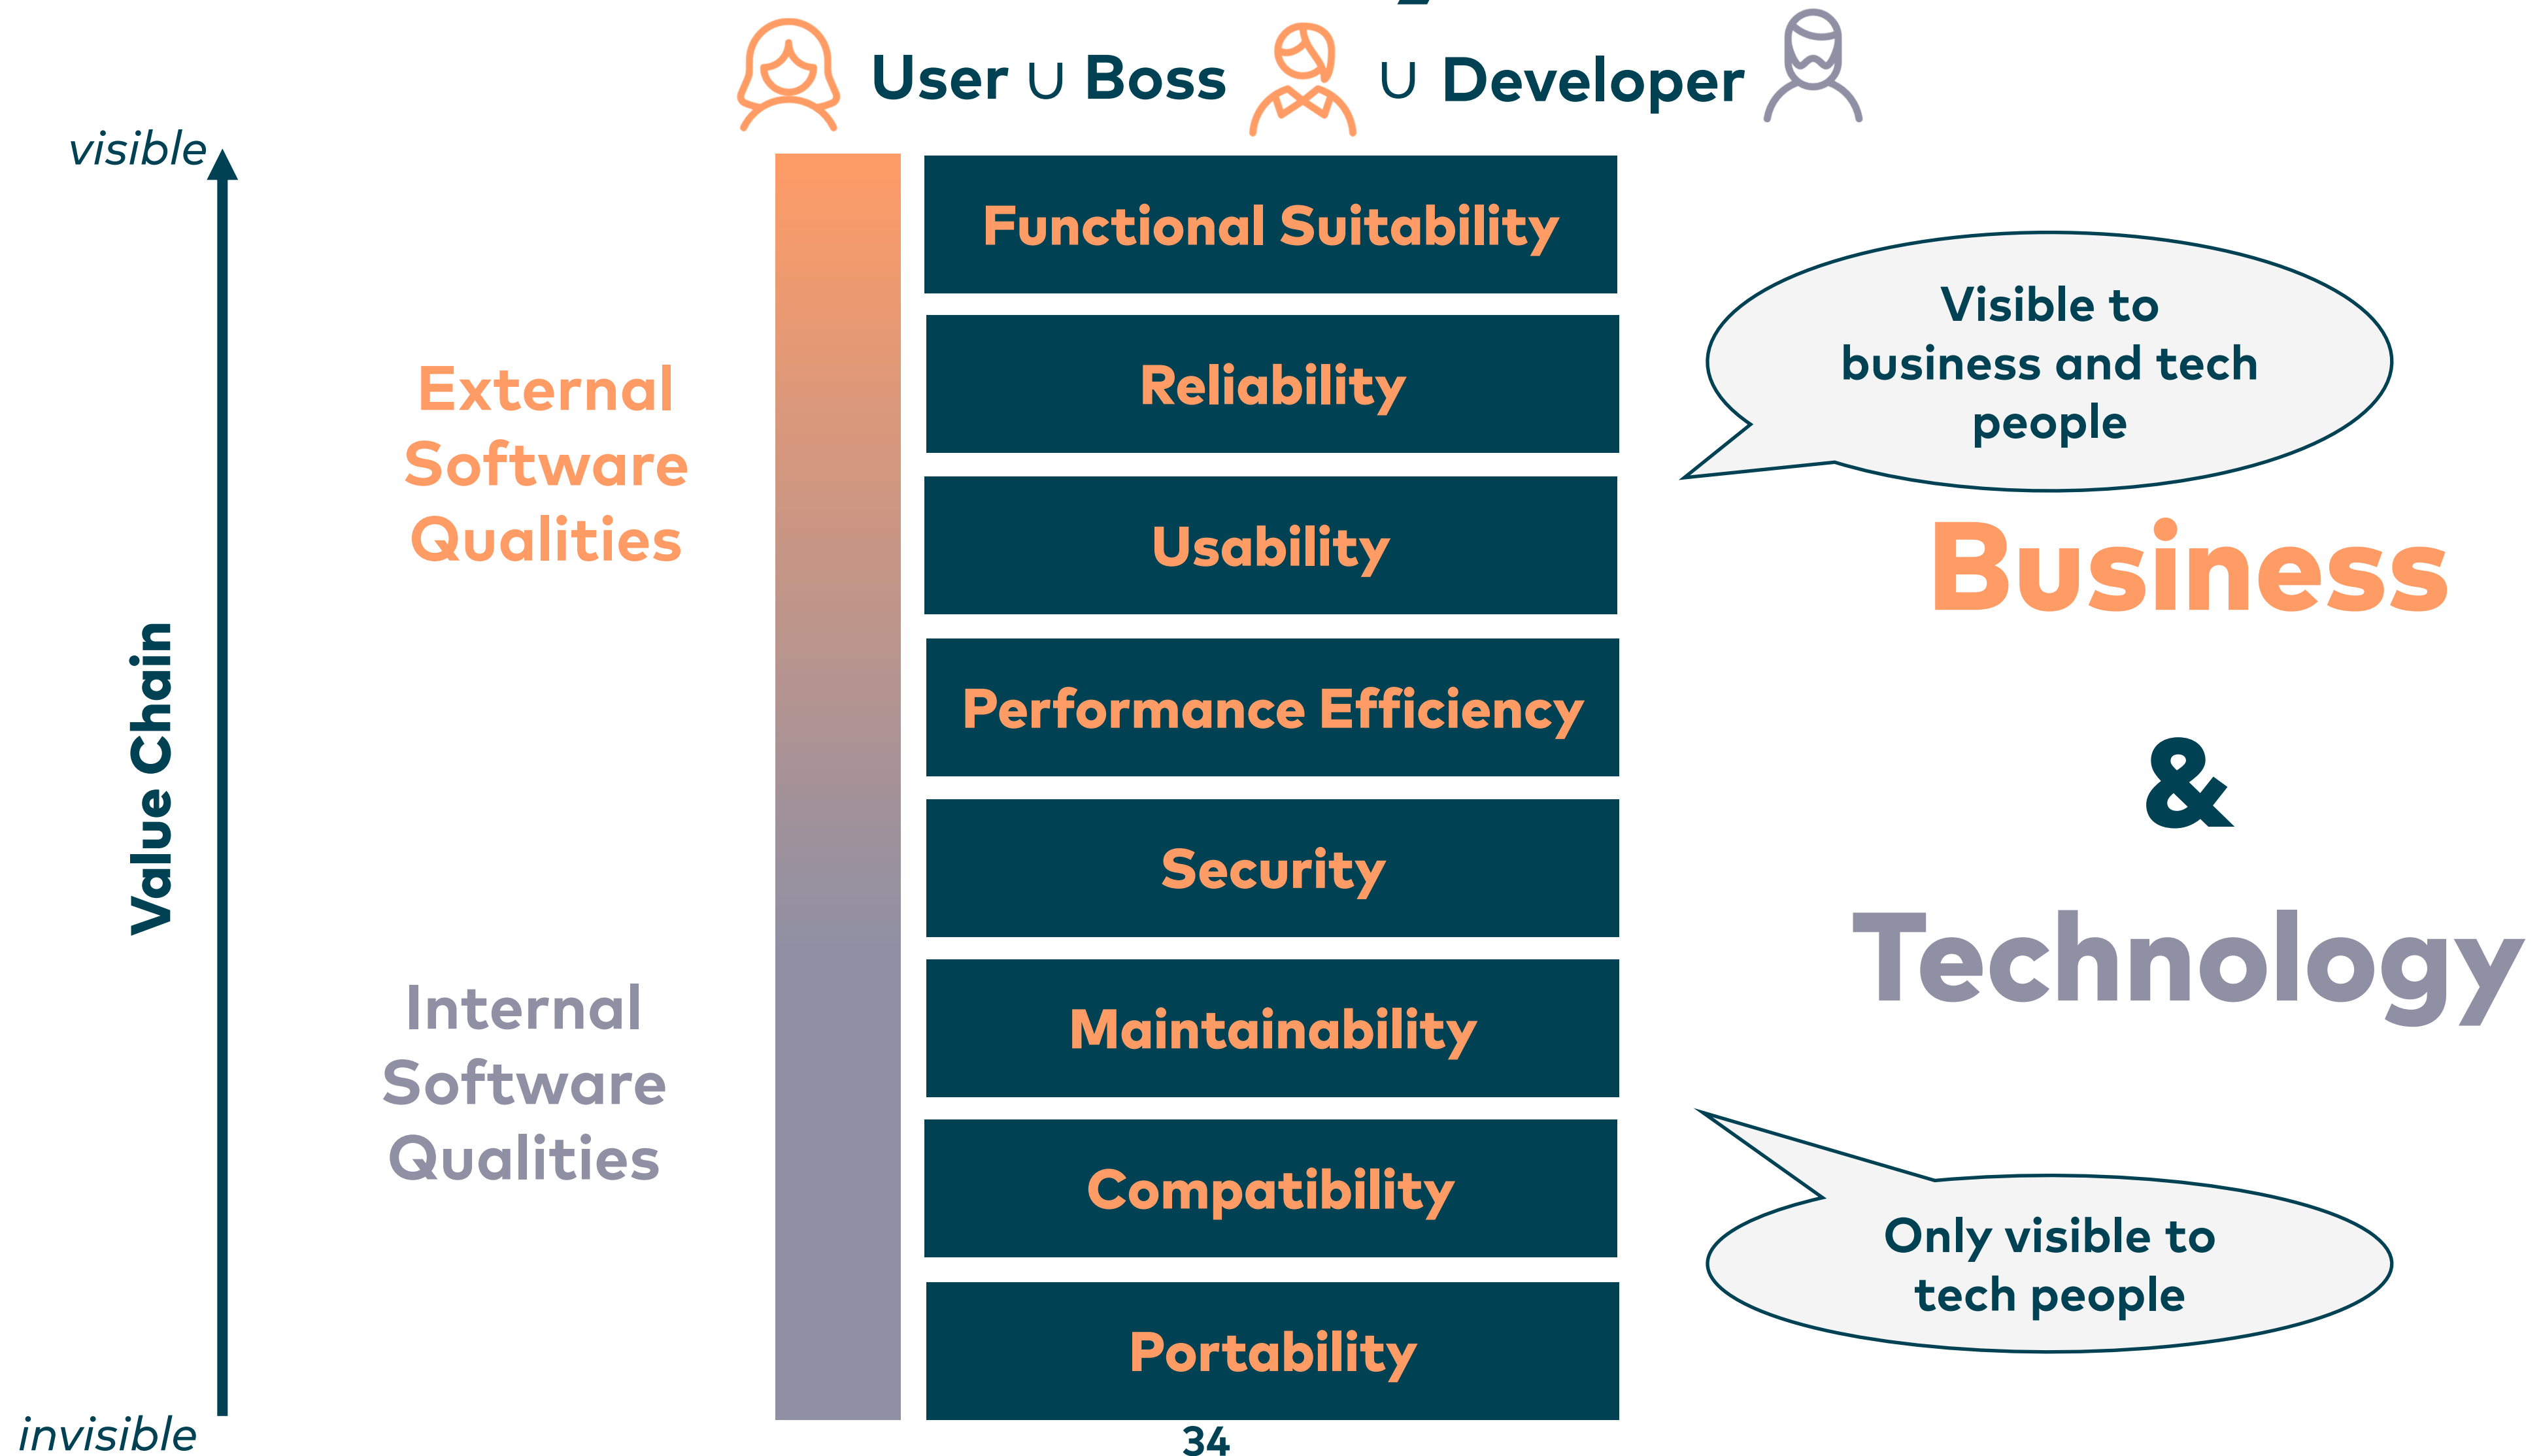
User ∪ Boss ∪ Developer

visible

Value Chain

invisible

External Software Qualities

Internal Software Qualities

Functional Suitability

Reliability

Usability

Performance Efficiency

Security

Maintainability

Compatibility

Portability

Visible to business and tech people

Business

&

Technology

Only visible to tech people

34